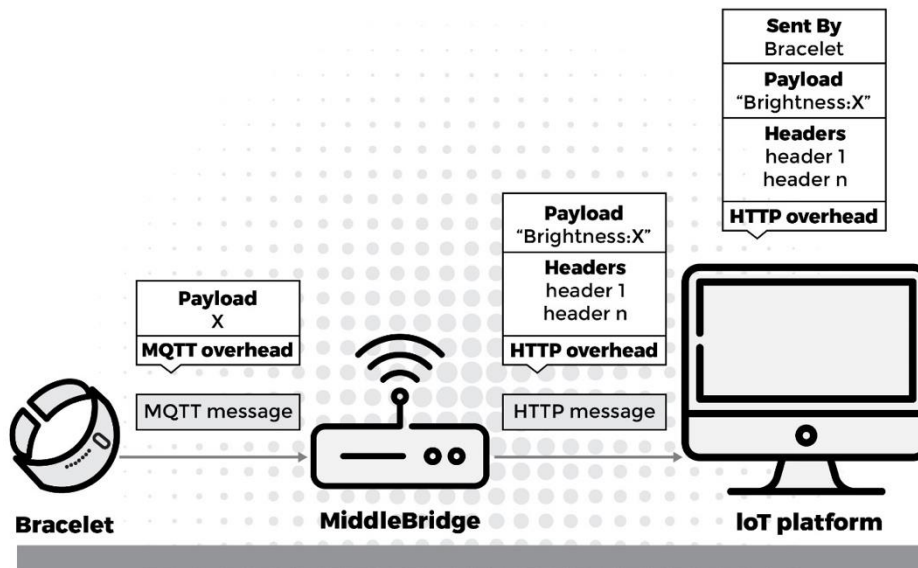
Sent By
Bracelet

Payload
"Brightness:X"

Headers
header 1
header n

HTTP overhead

Payload
"Brightness:X"

Headers
header 1
header n

HTTP overhead

Payload
X

MQTT overhead

MQTT message

HTTP message

Bracelet

MiddleBridge

IoT platform